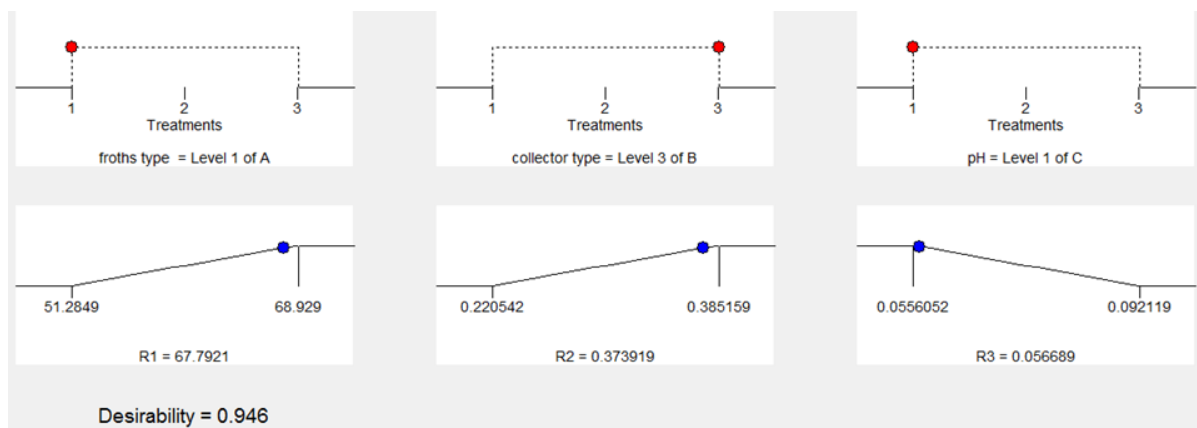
1 2 3
Treatments
froths type = Level 1 of A

1 2 3
Treatments
collector type = Level 3 of B

1 2 3
Treatments
pH = Level 1 of C

51.2849 68.929
R1 = 67.7921

0.220542 0.385159
R2 = 0.373919

0.0556052 0.092119
R3 = 0.056689

Desirability = 0.946